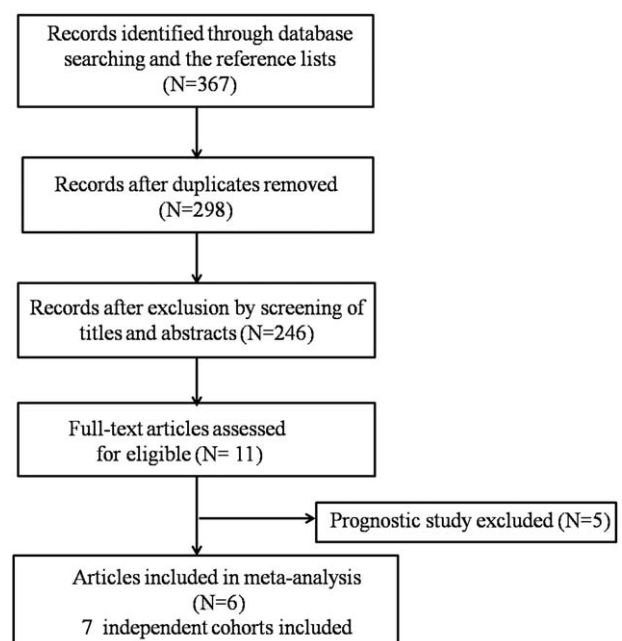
Records identified through database searching and the reference lists (N=367)

Records after duplicates removed (N=298)

Records after exclusion by screening of titles and abstracts (N=246)

Full-text articles assessed for eligible (N= 11)

Prognostic study excluded (N=5)

Articles included in meta-analysis (N=6)
7 independent cohorts included